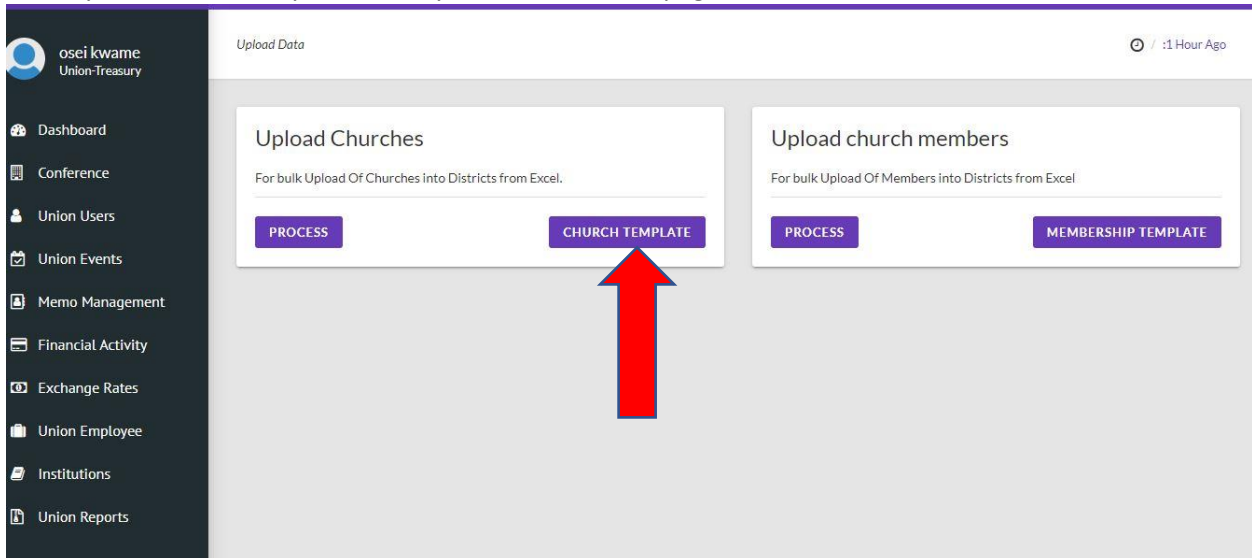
osei kwame
Union-Treasury

Dashboard
Conference
Union Users
Union Events
Memo Management
Financial Activity
Exchange Rates
Union Employee
Institutions
Union Reports

Upload Data

/ :1 Hour Ago

Upload Churches

For bulk Upload Of Churches into Districts from Excel.

PROCESS

CHURCH TEMPLATE

Upload church members

For bulk Upload Of Members into Districts from Excel

PROCESS

MEMBERSHIP TEMPLATE